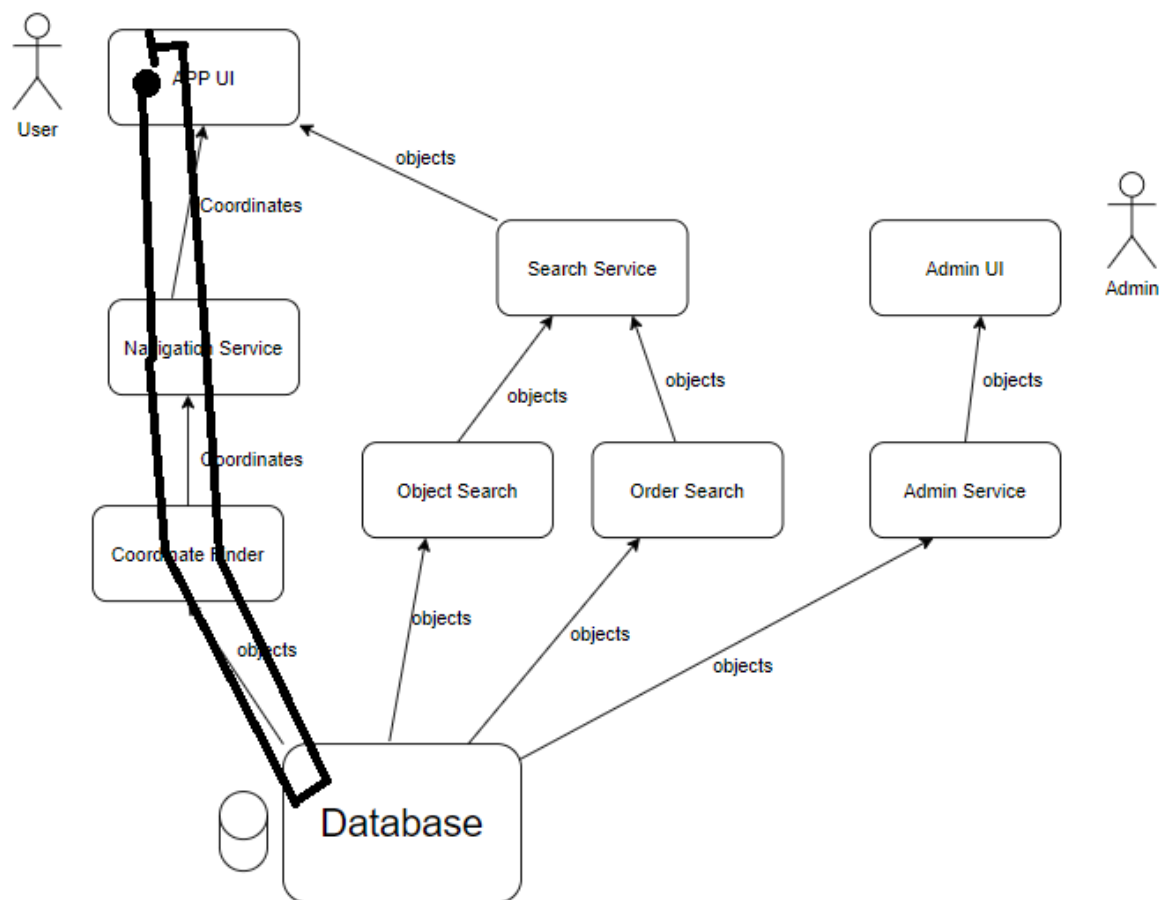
User

APP UI

objects

Coordinates

Search Service

Admin UI

Admin

Navigation Service

objects

objects

objects

Coordinates

Object Search

Order Search

Admin Service

Coordinate Finder

objects

objects

objects

objects

Database